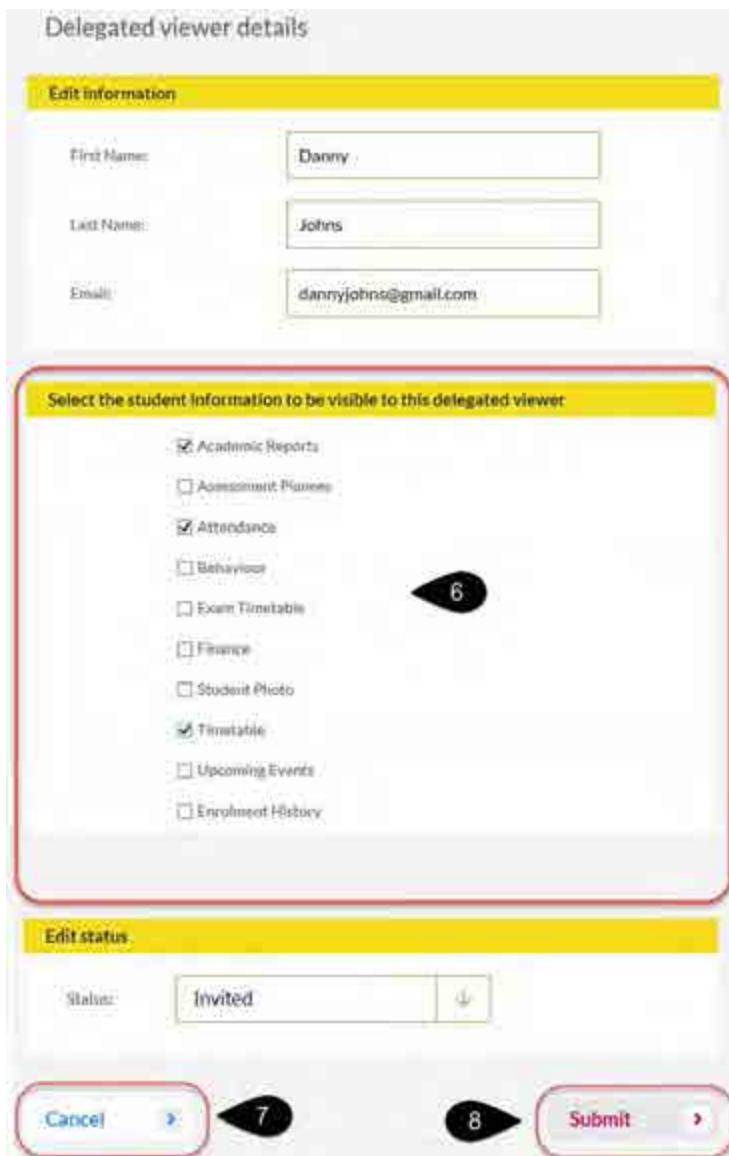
Delegated viewer details

Edit information

First Name: Danny

Last Name: Johns

Email: dannyjohns@gmail.com

Select the student information to be visible to this delegated viewer

☑ Academic Reports

☐ Assessment Planner

☑ Attendance

☐ Behaviour

☐ Exam Timetable

☐ Finance

☐ Student Photo

☑ Timetable

☐ Upcoming Events

☐ Enrolment History

6

Edit status

Status: Invited

Cancel ›

7

8

Submit ›